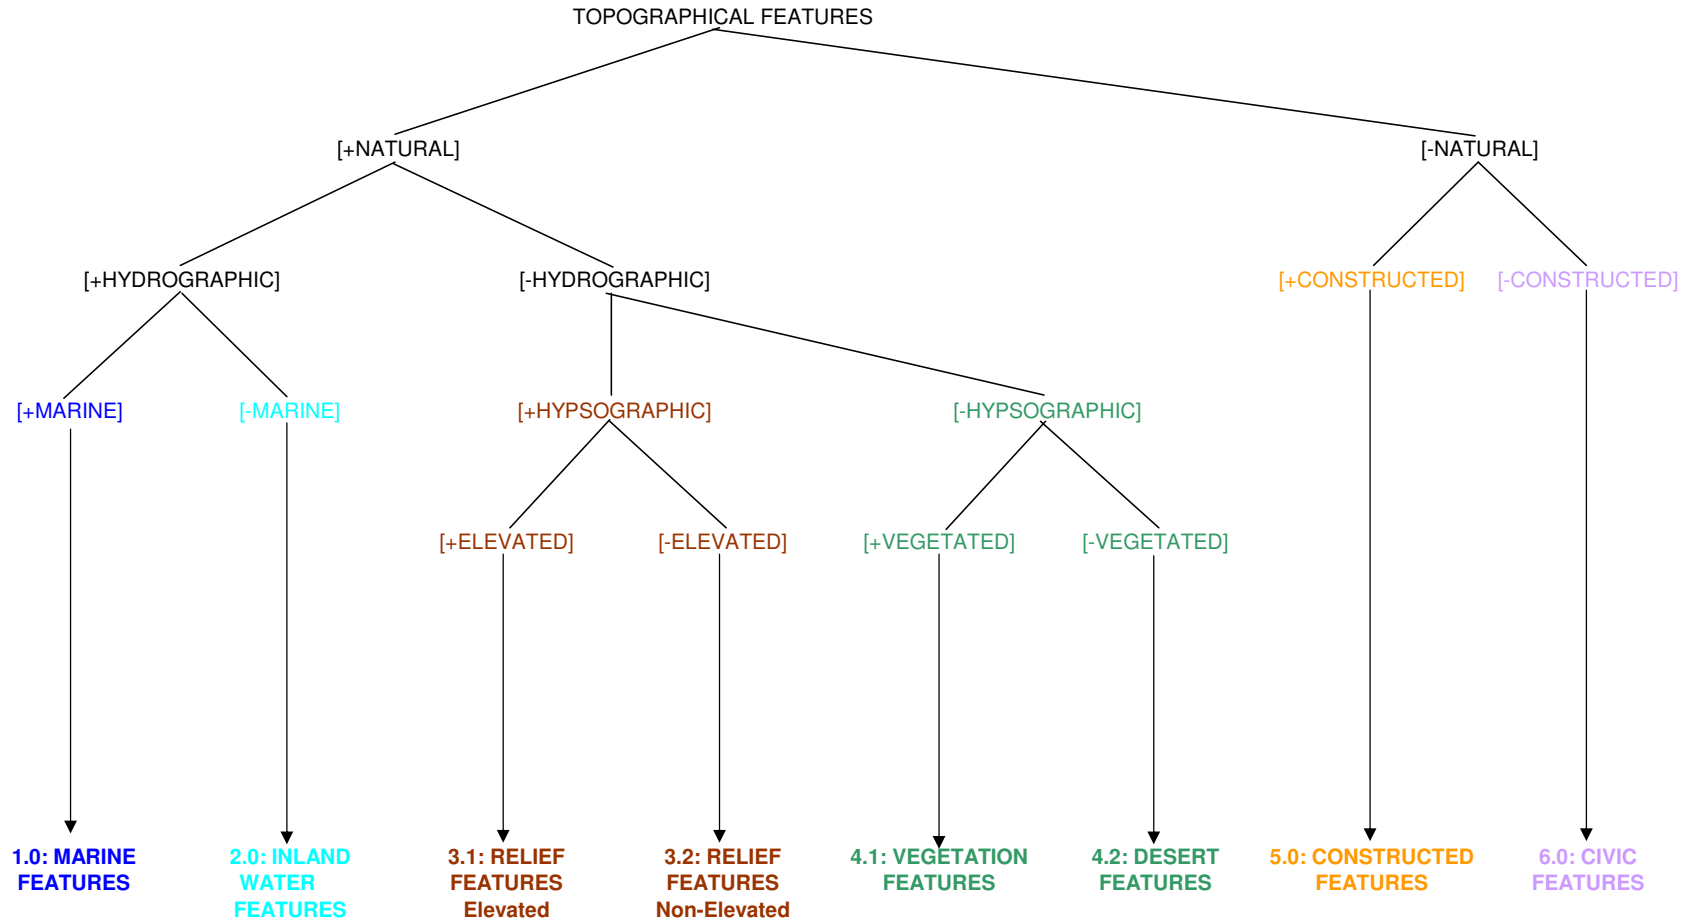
TOPOGRAPHICAL FEATURES

[+NATURAL]

[-NATURAL]

[+HYDROGRAPHIC]

[-HYDROGRAPHIC]

[+CONSTRUCTED]

[-CONSTRUCTED]

[+MARINE]

[-MARINE]

[+HYPSOGRAPHIC]

[-HYPSOGRAPHIC]

[+ELEVATED]

[-ELEVATED]

[+VEGETATED]

[-VEGETATED]

1.0: MARINE FEATURES

2.0: INLAND WATER FEATURES

3.1: RELIEF FEATURES Elevated

3.2: RELIEF FEATURES Non-Elevated

4.1: VEGETATION FEATURES

4.2: DESERT FEATURES

5.0: CONSTRUCTED FEATURES

6.0: CIVIC FEATURES